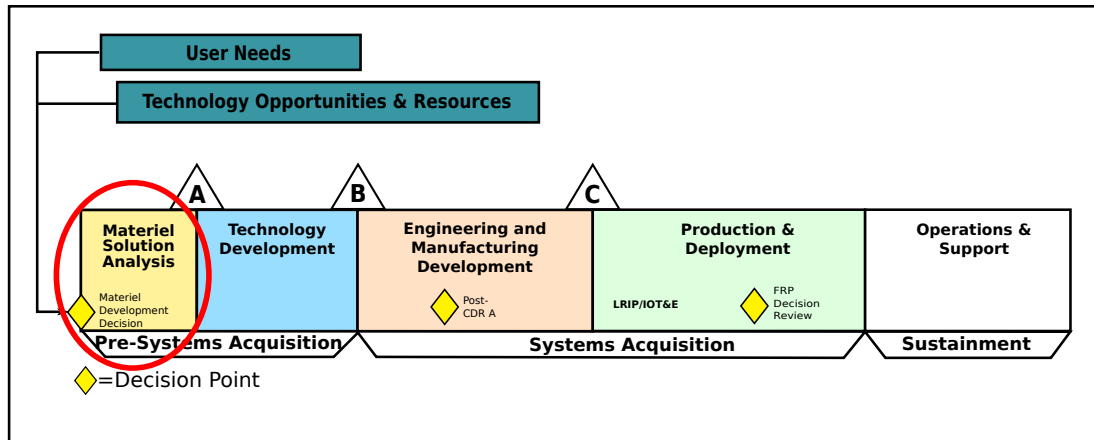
User Needs

Technology Opportunities & Resources

A

B

C

Materiel Solution Analysis

Materiel Development Decision

Technology Development

Engineering and Manufacturing Development

Post-CDR A

Production & Deployment

LRIP/IOT&E

FRP Decision Review

Operations & Support

Pre-Systems Acquisition

Systems Acquisition

Sustainment

=Decision Point